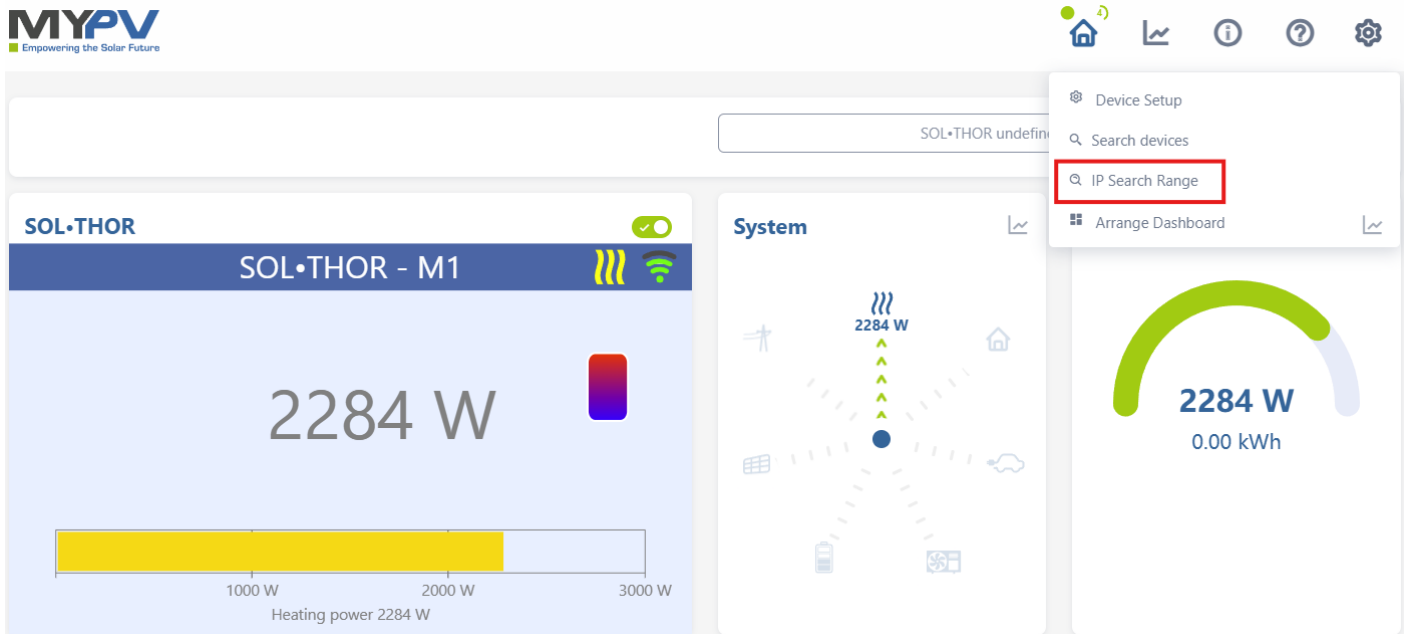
MYPV
Empowering the Solar Future

4)

Device Setup
Search devices
IP Search Range
Arrange Dashboard

SOL•THOR undefin

SOL•THOR

SOL•THOR - M1

2284 W

1000 W
2000 W
3000 W
Heating power 2284 W

System

2284 W

2284 W
0.00 kWh